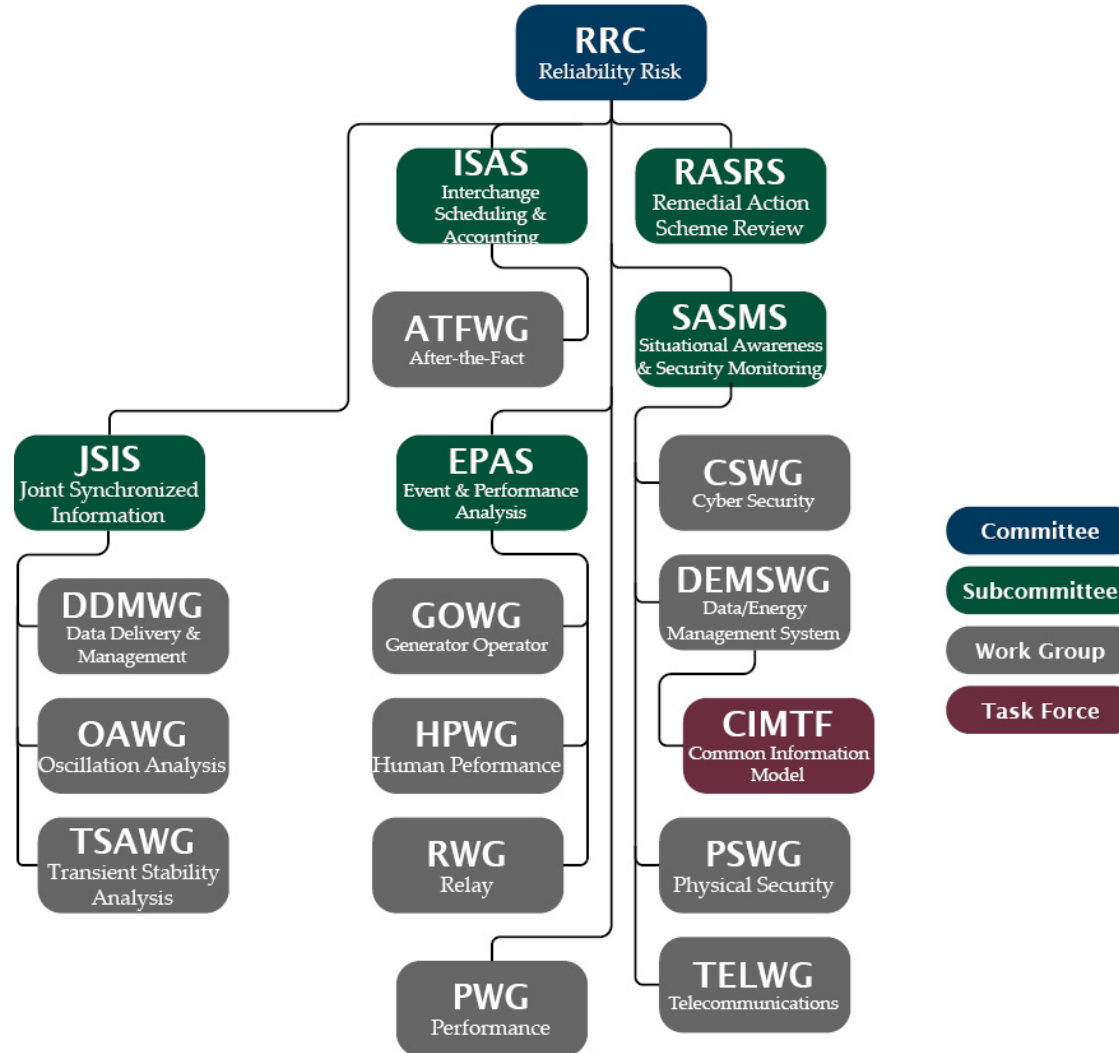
RRC
Reliability Risk

ISAS
Interchange Scheduling & Accounting

RASRS
Remedial Action Scheme Review

ATFWG
After-the-Fact

SASMS
Situational Awareness & Security Monitoring

JSIS
Joint Synchronized Information

EPAS
Event & Performance Analysis

CSWG
Cyber Security

DEMSWG
Data/Energy Management System

CIMTF
Common Information Model

DDMWG
Data Delivery & Management

OAWG
Oscillation Analysis

TSAWG
Transient Stability Analysis

GOWG
Generator Operator

HPWG
Human Peformance

RWG
Relay

PSWG
Physical Security

TELWG
Telecommunications

PWG
Performance

Committee
Subcommittee
Work Group
Task Force